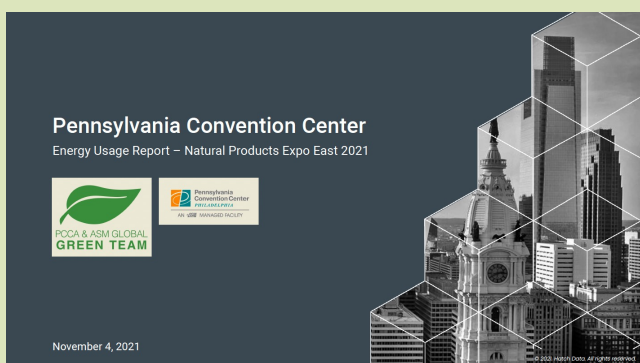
Pennsylvania Convention Center

Energy Usage Report – Natural Products Expo East 2021

PCCA & ASM GLOBAL
GREEN TEAM

Pennsylvania Convention Center
PHILADELPHIA
AN ASM MANAGED FACILITY

November 4, 2021

© 2021 Hatch Data. All rights reserved.